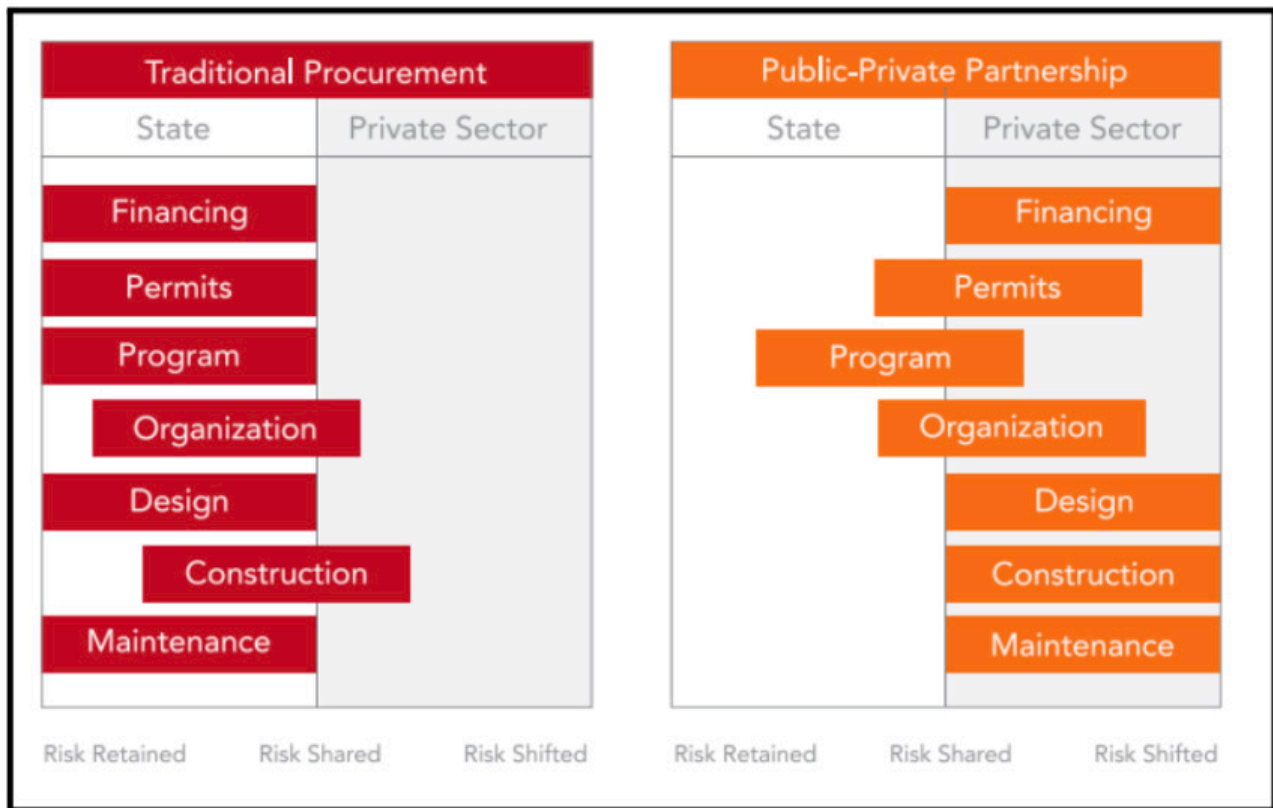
Traditional Procurement

| State | Private Sector |
|---|---|

Financing
Permits
Program
Organization
Design
Construction
Maintenance

Risk Retained Risk Shared Risk Shifted

Public-Private Partnership

| State | Private Sector |
|---|---|

Financing
Permits
Program
Organization
Design
Construction
Maintenance

Risk Retained Risk Shared Risk Shifted